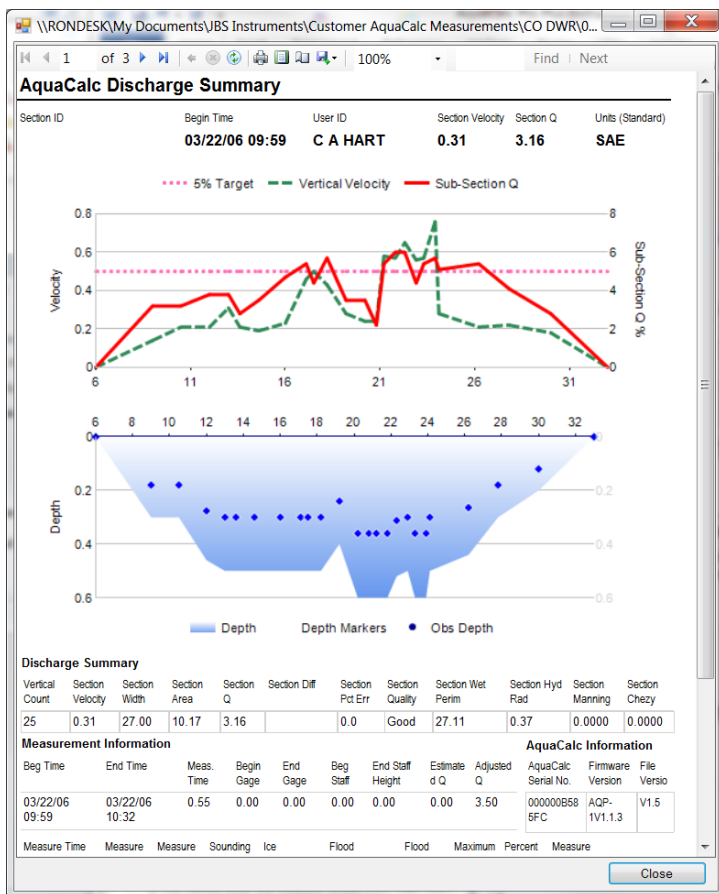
\\RONDESK\My Documents\JBS Instruments\Customer AquaCalc Measurements\CO DWR\0...

1 of 3 100% Find | Next

AquaCalc Discharge Summary

Section ID | Begin Time 03/22/06 09:59 | User ID C A HART | Section Velocity 0.31 | Section Q 3.16 | Units (Standard) SAE

5% Target   Vertical Velocity   Sub-Section Q

Velocity
0.8
0.6
0.4
0.2
0
6 11 16 21 26 31
8
6
4
2
0
Sub-Section Q %

6 8 10 12 14 16 18 20 22 24 26 28 30 32
Depth
0
0.2
0.4
0.6
0.2
0.4
0.6

Depth   Depth Markers   Obs Depth

Discharge Summary

| Vertical Count | Section Velocity | Section Width | Section Area | Section Q | Section Diff | Section Pct Err | Section Quality | Section Wet Perim | Section Hyd Rad | Section Manning | Section Chezy |
|---|---|---|---|---|---|---|---|---|---|---|---|
| 25 | 0.31 | 27.00 | 10.17 | 3.16 | | 0.0 | Good | 27.11 | 0.37 | 0.0000 | 0.0000 |

Measurement Information

| Beg Time | End Time | Meas. Time | Begin Gage | End Gage | Beg Staff | End Staff Height | Estimated Q | Adjusted Q |
|---|---|---|---|---|---|---|---|---|
| 03/22/06 09:59 | 03/22/06 10:32 | 0.55 | 0.00 | 0.00 | 0.00 | 0.00 | 0.00 | 3.50 |

AquaCalc Information

| AquaCalc Serial No. | Firmware Version | File Versio |
|---|---|---|
| 000000B585FC | AQP-1V1.1.3 | V1.5 |

Measure Time   Measure   Measure   Sounding   Ice   Flood   Flood   Maximum   Percent   Measure

Close